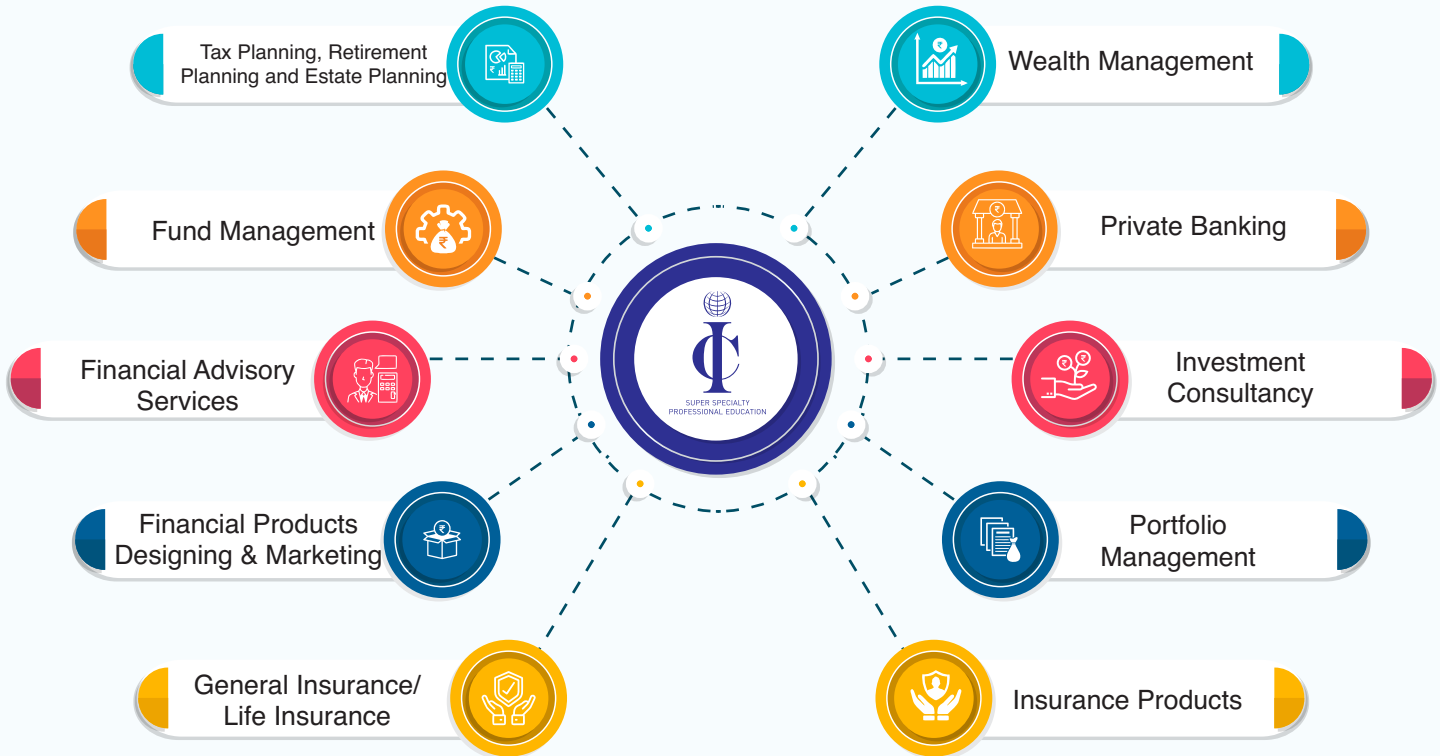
Tax Planning, Retirement Planning and Estate Planning

Wealth Management

Fund Management

Private Banking

Financial Advisory Services

SUPER SPECIALTY PROFESSIONAL EDUCATION

Investment Consultancy

Financial Products Designing & Marketing

Portfolio Management

General Insurance/ Life Insurance

Insurance Products